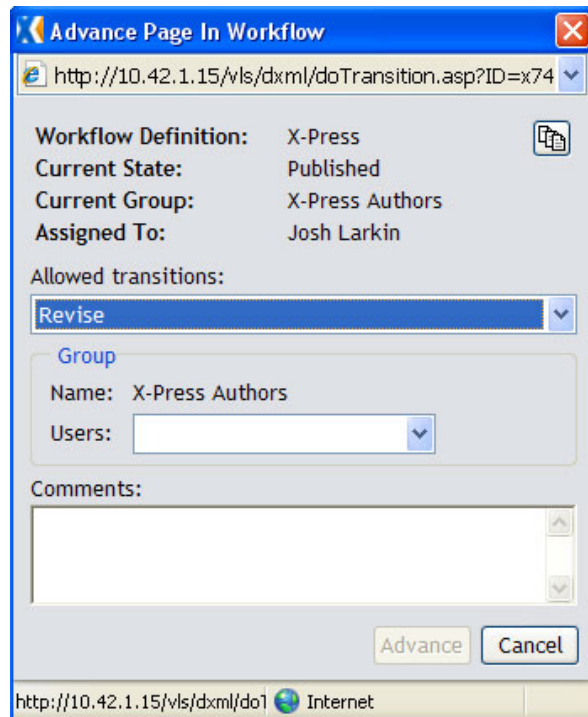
Advance Page In Workflow

http://10.42.1.15/vls/dxml/doTransition.asp?ID=x74

Workflow Definition: X-Press
Current State: Published
Current Group: X-Press Authors
Assigned To: Josh Larkin

Allowed transitions:
Revise

Group
Name: X-Press Authors
Users:

Comments:

Advance Cancel

http://10.42.1.15/vls/dxml/do1 Internet